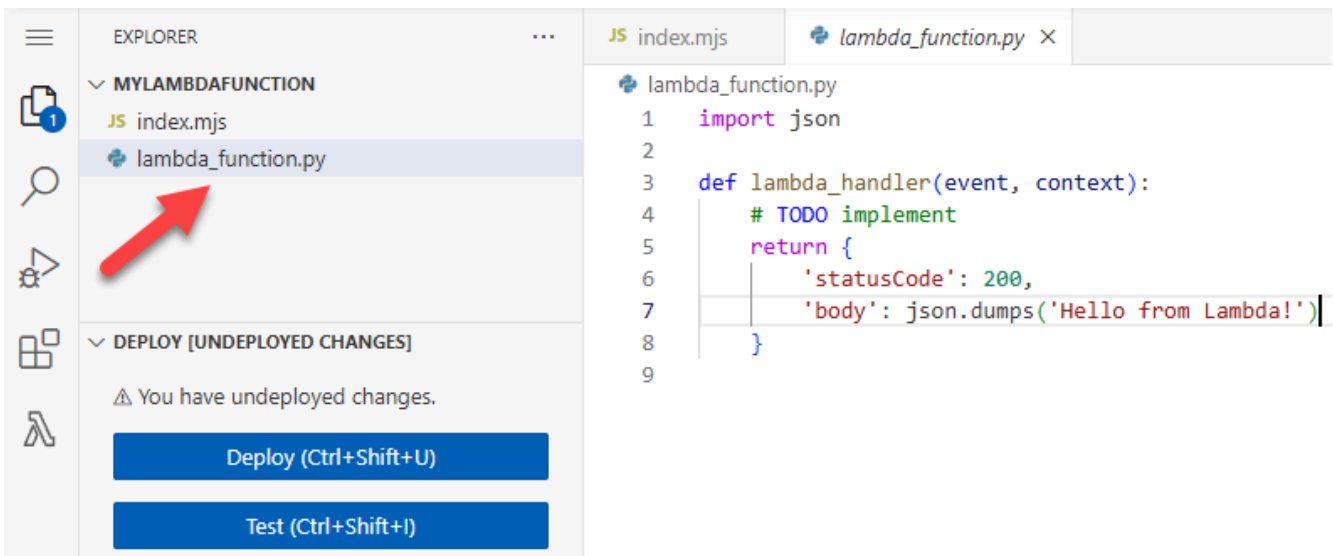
1

EXPLORER ···

MYLAMBDAFUNCTION

JS index.mjs

lambda_function.py

DEPLOY [UNDEPLOYED CHANGES]

⚠ You have undeployed changes.

Deploy (Ctrl+Shift+U)

Test (Ctrl+Shift+I)

JS index.mjs

lambda_function.py ×

lambda_function.py

1 import json
2
3 def lambda_handler(event, context):
4     # TODO implement
5     return {
6         'statusCode': 200,
7         'body': json.dumps('Hello from Lambda!')
8     }
9